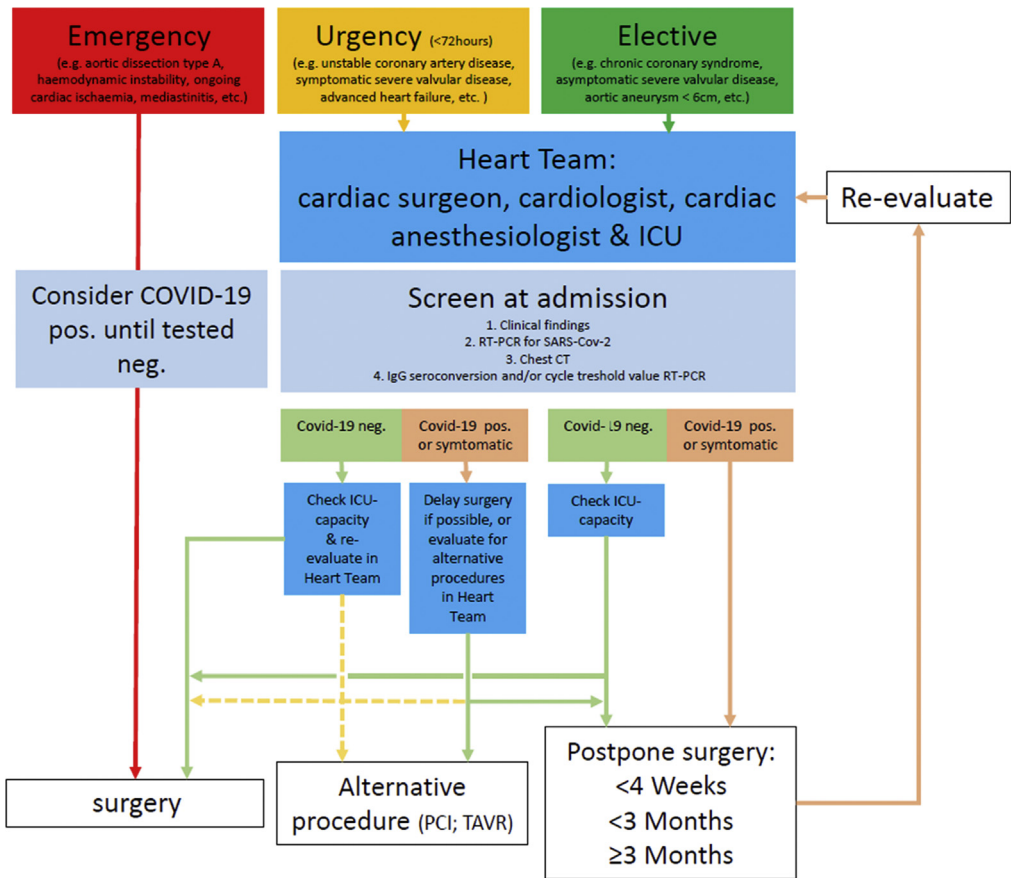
Emergency
(e.g. aortic dissection type A, haemodynamic instability, ongoing cardiac ischaemia, mediastinitis, etc.)

Urgency (<72hours)
(e.g. unstable coronary artery disease, symptomatic severe valvular disease, advanced heart failure, etc. )

Elective
(e.g. chronic coronary syndrome, asymptomatic severe valvular disease, aortic aneurysm < 6cm, etc.)

Heart Team:
cardiac surgeon, cardiologist, cardiac anesthesiologist & ICU

Re-evaluate

Consider COVID-19 pos. until tested neg.

Screen at admission
1. Clinical findings
2. RT-PCR for SARS-Cov-2
3. Chest CT
4. IgG seroconversion and/or cycle treshold value RT-PCR

Covid-19 neg.

Covid-19 pos. or symtomatic

Covid-19 neg.

Covid-19 pos. or symtomatic

Check ICU-capacity & re-evaluate in Heart Team

Delay surgery if possible, or evaluate for alternative procedures in Heart Team

Check ICU-capacity

surgery

Alternative procedure (PCI; TAVR)

Postpone surgery:
<4 Weeks
<3 Months
≥3 Months